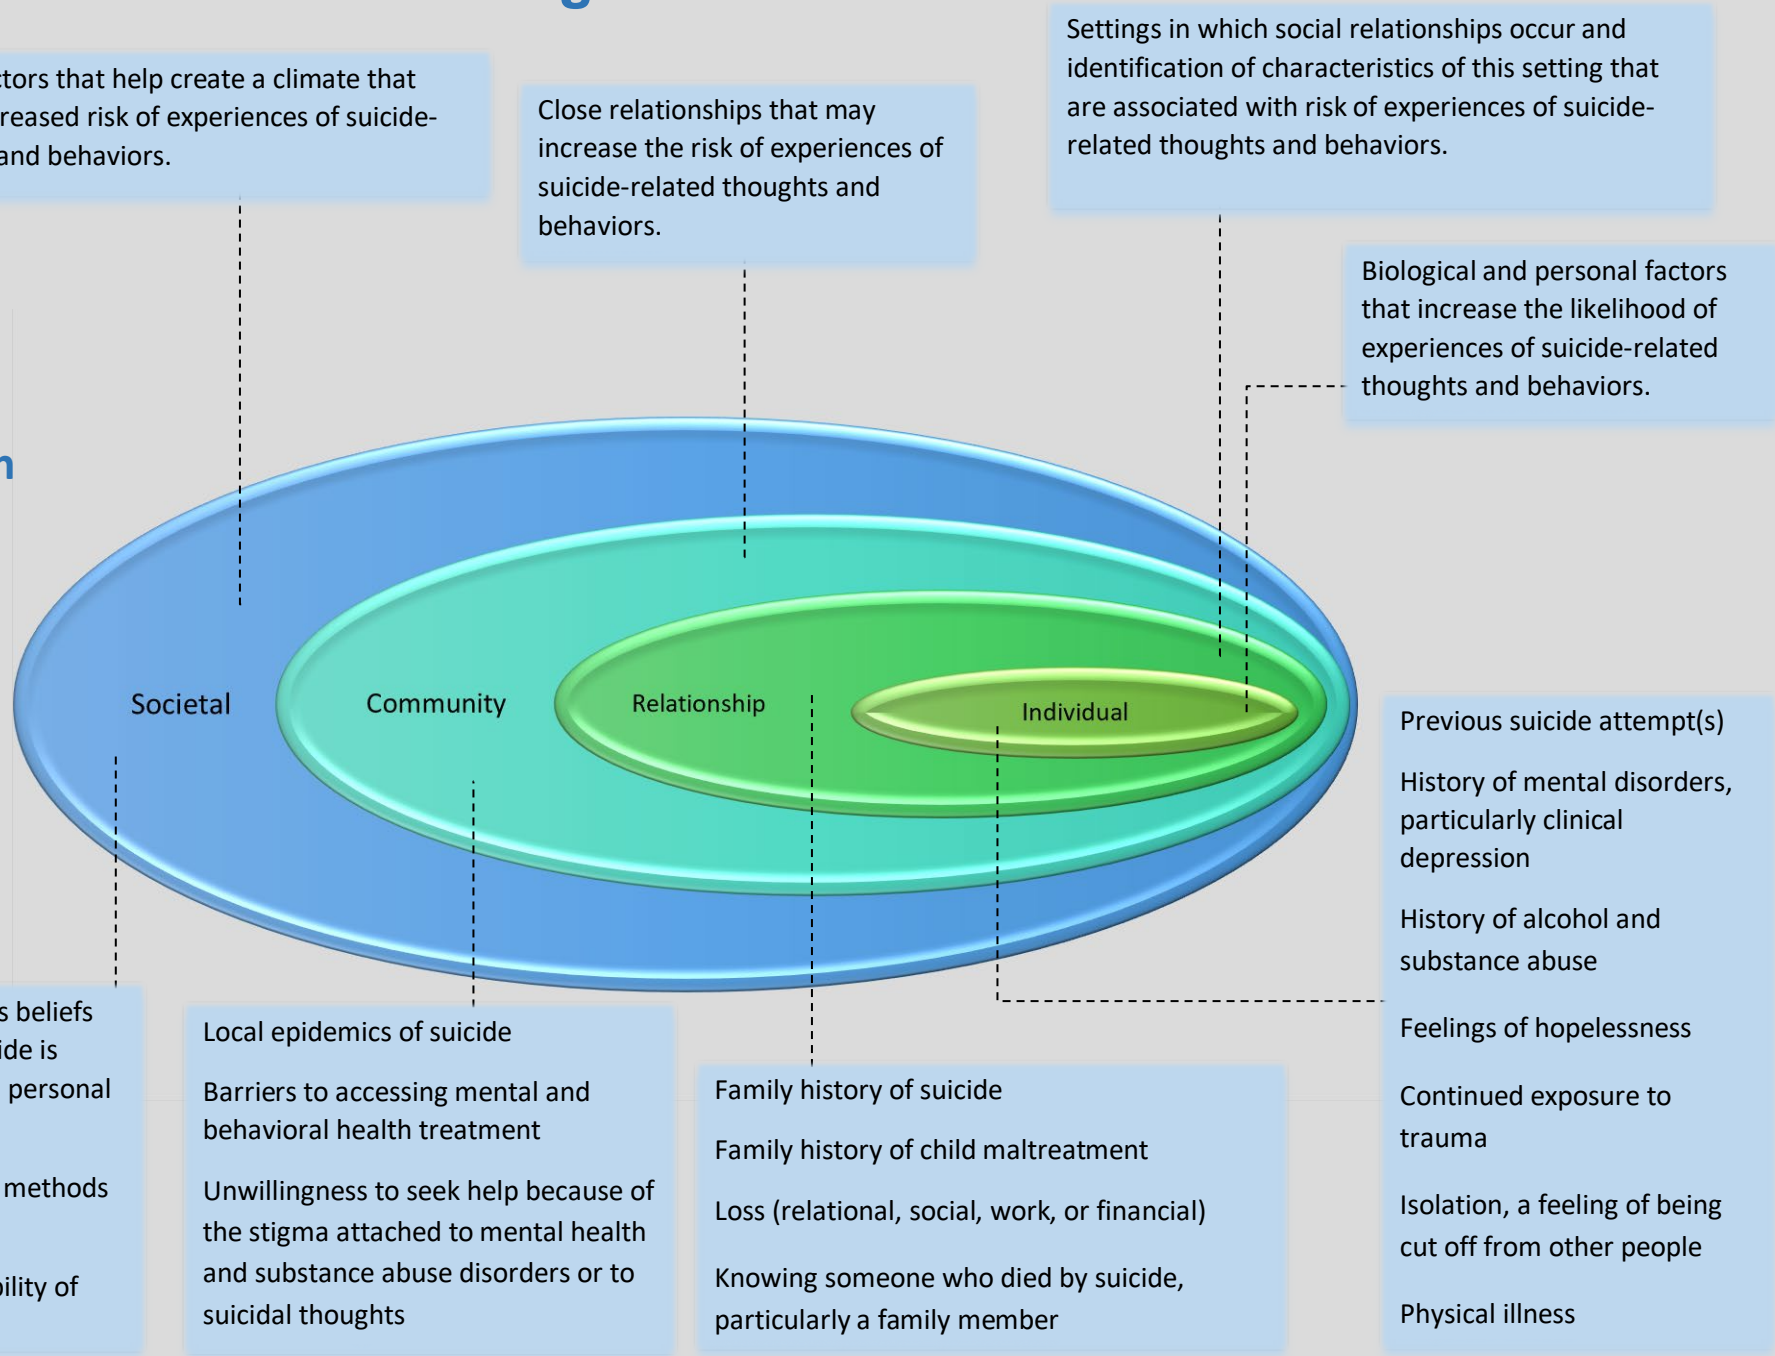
tors that help create a climate that reased risk of experiences of suicide-and behaviors.

Close relationships that may increase the risk of experiences of suicide-related thoughts and behaviors.

Settings in which social relationships occur and identification of characteristics of this setting that are associated with risk of experiences of suicide-related thoughts and behaviors.

Biological and personal factors that increase the likelihood of experiences of suicide-related thoughts and behaviors.

n

Societal

Community

Relationship

Individual

Previous suicide attempt(s)

History of mental disorders, particularly clinical depression

History of alcohol and substance abuse

Feelings of hopelessness

Continued exposure to trauma

Isolation, a feeling of being cut off from other people

Physical illness

s beliefs ide is personal

methods

bility of

Local epidemics of suicide

Barriers to accessing mental and behavioral health treatment

Unwillingness to seek help because of the stigma attached to mental health and substance abuse disorders or to suicidal thoughts

Family history of suicide

Family history of child maltreatment

Loss (relational, social, work, or financial)

Knowing someone who died by suicide, particularly a family member